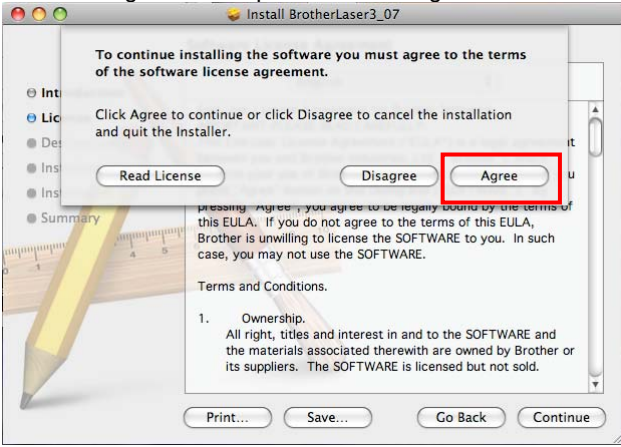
Install BrotherLaser3_07

To continue installing the software you must agree to the terms of the software license agreement.

Click Agree to continue or click Disagree to cancel the installation and quit the Installer.

Read License

Disagree

Agree

Intr
Lic
Des
Inst
Inst
Summary

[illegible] pressing "Agree", you agree to be legally bound by the terms of this EULA. If you do not agree to the terms of this EULA, Brother is unwilling to license the SOFTWARE to you. In such case, you may not use the SOFTWARE.

Terms and Conditions.

1. Ownership.
All right, titles and interest in and to the SOFTWARE and the materials associated therewith are owned by Brother or its suppliers. The SOFTWARE is licensed but not sold.

Print...
Save...
Go Back
Continue